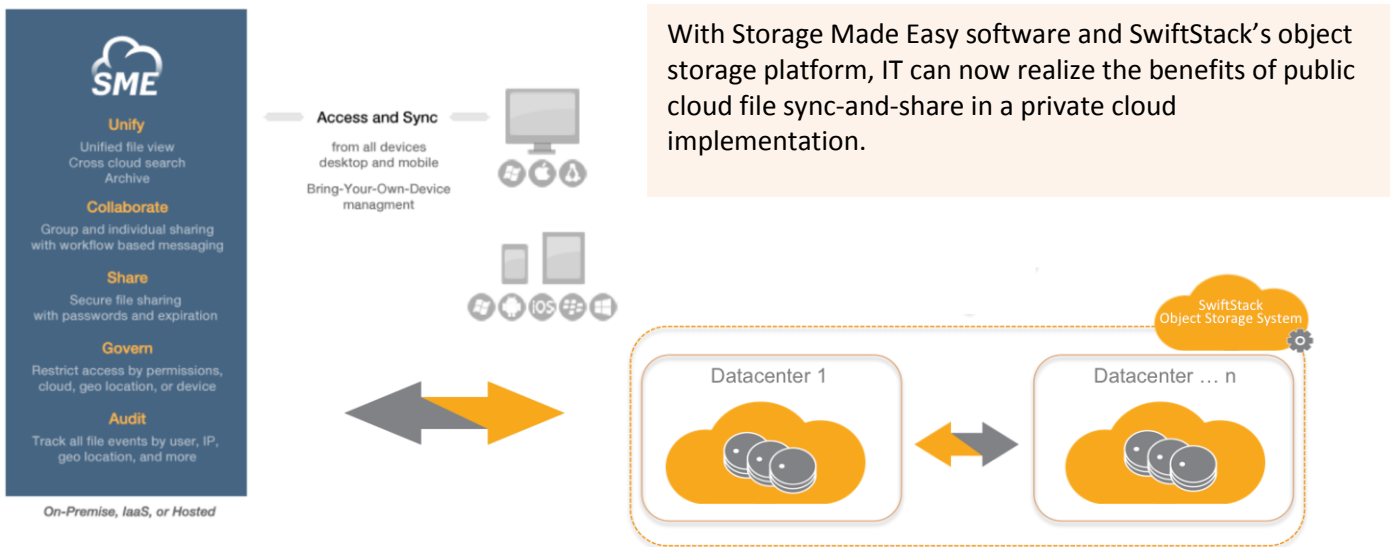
SME

Unify
Unified file view
Cross cloud search
Archive

Collaborate
Group and individual sharing with workflow based messaging

Share
Secure file sharing with passwords and expiration

Govern
Restrict access by permissions, cloud, geo location, or device

Audit
Track all file events by user, IP, geo location, and more

On-Premise, IaaS, or Hosted

Access and Sync
from all devices desktop and mobile

Bring-Your-Own-Device managment

iOS

With Storage Made Easy software and SwiftStack's object storage platform, IT can now realize the benefits of public cloud file sync-and-share in a private cloud implementation.

SwiftStack Object Storage System

Datacenter 1

Datacenter … n